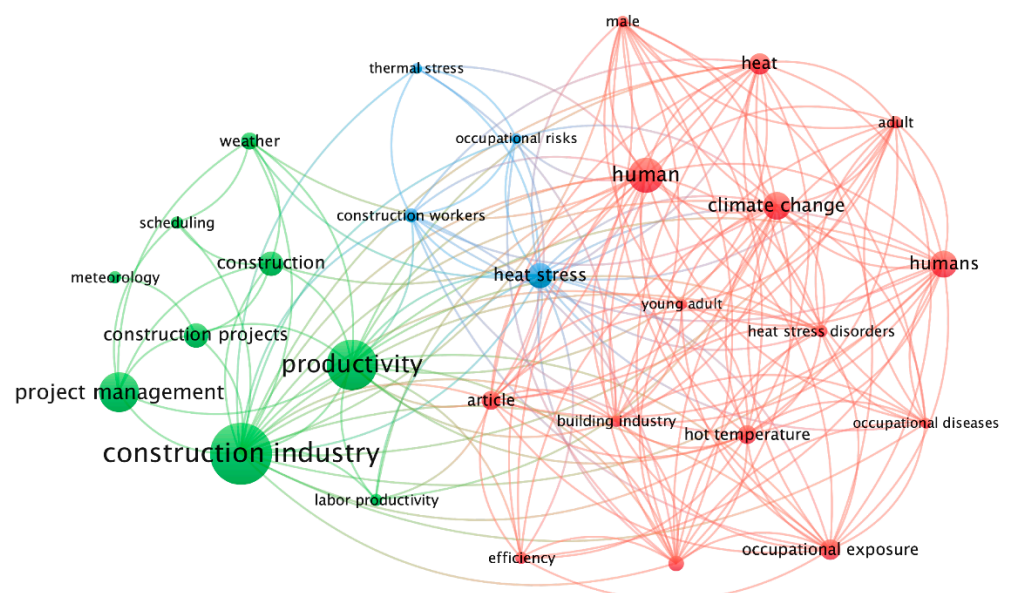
male
heat
thermal stress
adult
weather
occupational risks
human
climate change
scheduling
construction workers
construction
humans
heat stress
meteorology
young adult
construction projects
heat stress disorders
productivity
project management
article
building industry
occupational diseases
hot temperature
construction industry
labor productivity
efficiency
occupational exposure